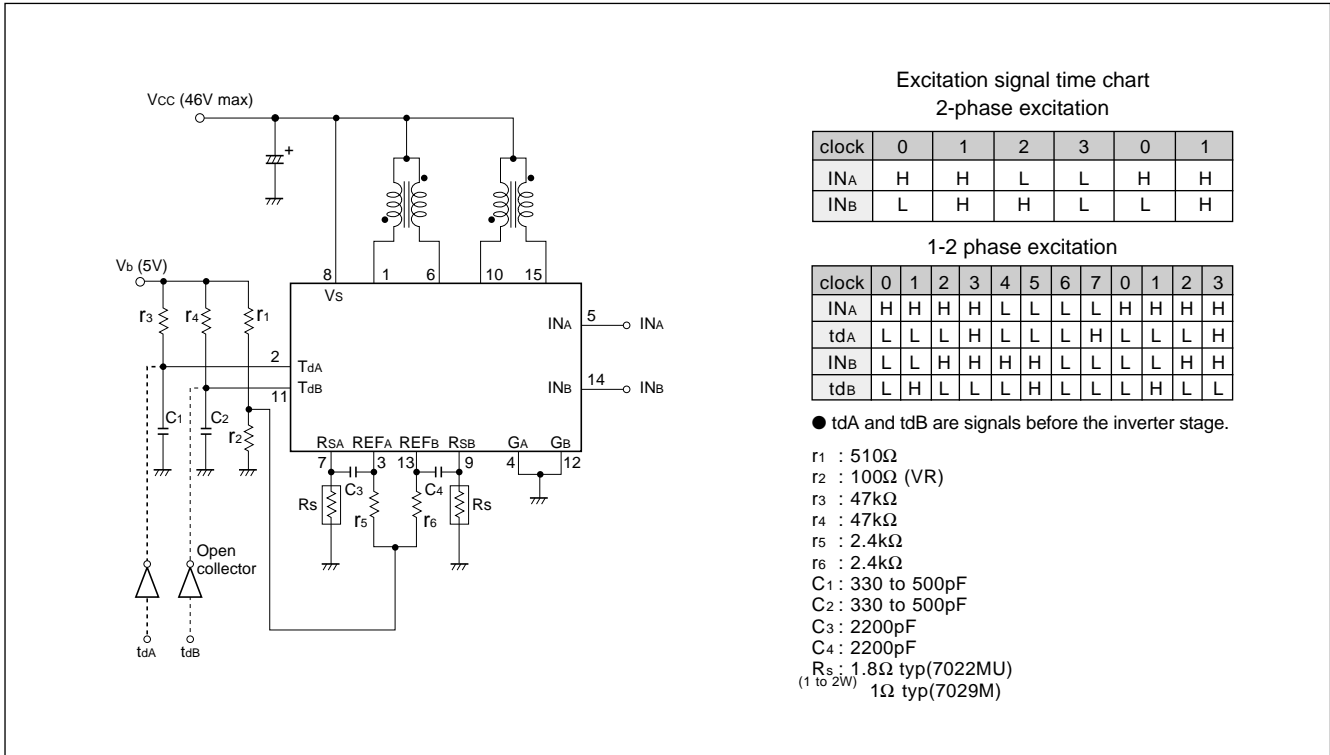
Vcc (46V max)

Vb (5V)

r3 r4 r1

8 1 6 10 15

Vs

INA 5 INA

2 TdA

TdB INB 14 INB

11

C1 C2 r2

RSA REFA REFB RSB GA GB

7 3 13 9 4 12

C3 C4

Rs r5 r6 Rs

Open collector

tdA tdB

Excitation signal time chart
2-phase excitation

| clock | 0 | 1 | 2 | 3 | 0 | 1 |
|---|---|---|---|---|---|---|
| INA | H | H | L | L | H | H |
| INB | L | H | H | L | L | H |

1-2 phase excitation

| clock | 0 | 1 | 2 | 3 | 4 | 5 | 6 | 7 | 0 | 1 | 2 | 3 |
|---|---|---|---|---|---|---|---|---|---|---|---|---|
| INA | H | H | H | H | L | L | L | L | H | H | H | H |
| tdA | L | L | L | H | L | L | L | H | L | L | L | H |
| INB | L | L | H | H | H | H | L | L | L | L | H | H |
| tdB | L | H | L | L | L | H | L | L | L | H | L | L |

● tdA and tdB are signals before the inverter stage.

r1 : 510Ω
r2 : 100Ω (VR)
r3 : 47kΩ
r4 : 47kΩ
r5 : 2.4kΩ
r6 : 2.4kΩ
C1 : 330 to 500pF
C2 : 330 to 500pF
C3 : 2200pF
C4 : 2200pF
Rs (1 to 2W) : 1.8Ω typ(7022MU)
1Ω typ(7029M)